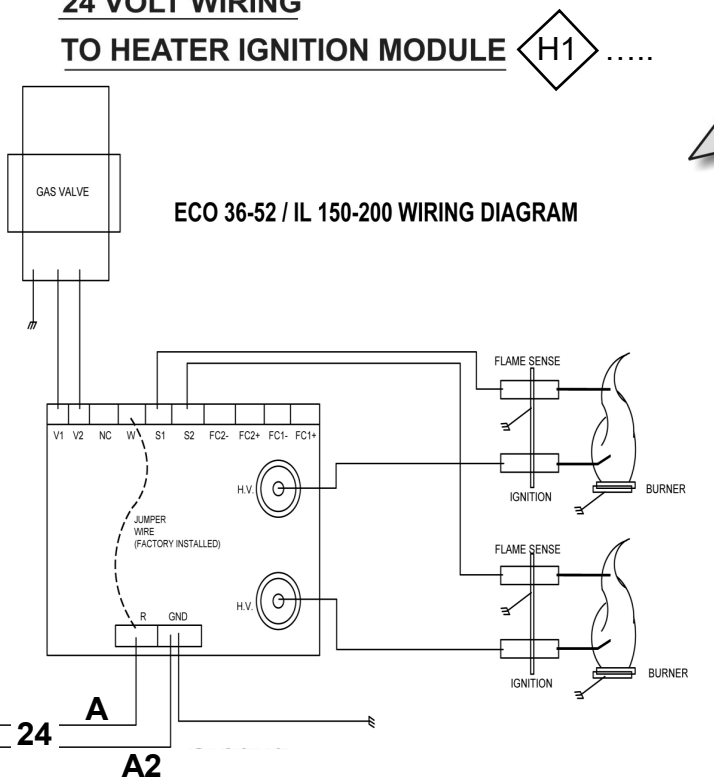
24 VOLT WIRING

TO HEATER IGNITION MODULE H1 .....

GAS VALVE

ECO 36-52 / IL 150-200 WIRING DIAGRAM

FLAME SENSE

V1 V2 NC W S1 S2 FC2- FC2+ FC1- FC1+

H.V.

IGNITION

BURNER

JUMPER WIRE (FACTORY INSTALLED)

FLAME SENSE

H.V.

R GND

IGNITION

BURNER

24 A

A2